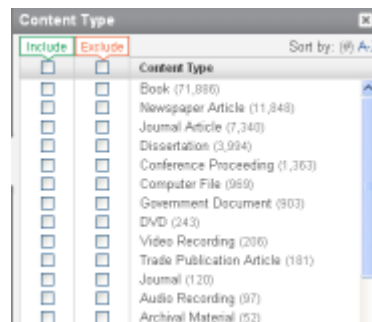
Content Type

Include Exclude

Sort by: A-

| Include | Exclude | Content Type |
|---|---|---|
| ☐ | ☐ | Book (71,886) |
| ☐ | ☐ | Newspaper Article (11,848) |
| ☐ | ☐ | Journal Article (7,340) |
| ☐ | ☐ | Dissertation (3,994) |
| ☐ | ☐ | Conference Proceeding (1,363) |
| ☐ | ☐ | Computer File (969) |
| ☐ | ☐ | Government Document (903) |
| ☐ | ☐ | DVD (243) |
| ☐ | ☐ | Video Recording (206) |
| ☐ | ☐ | Trade Publication Article (181) |
| ☐ | ☐ | Journal (120) |
| ☐ | ☐ | Audio Recording (97) |
| ☐ | ☐ | Archival Material (52) |